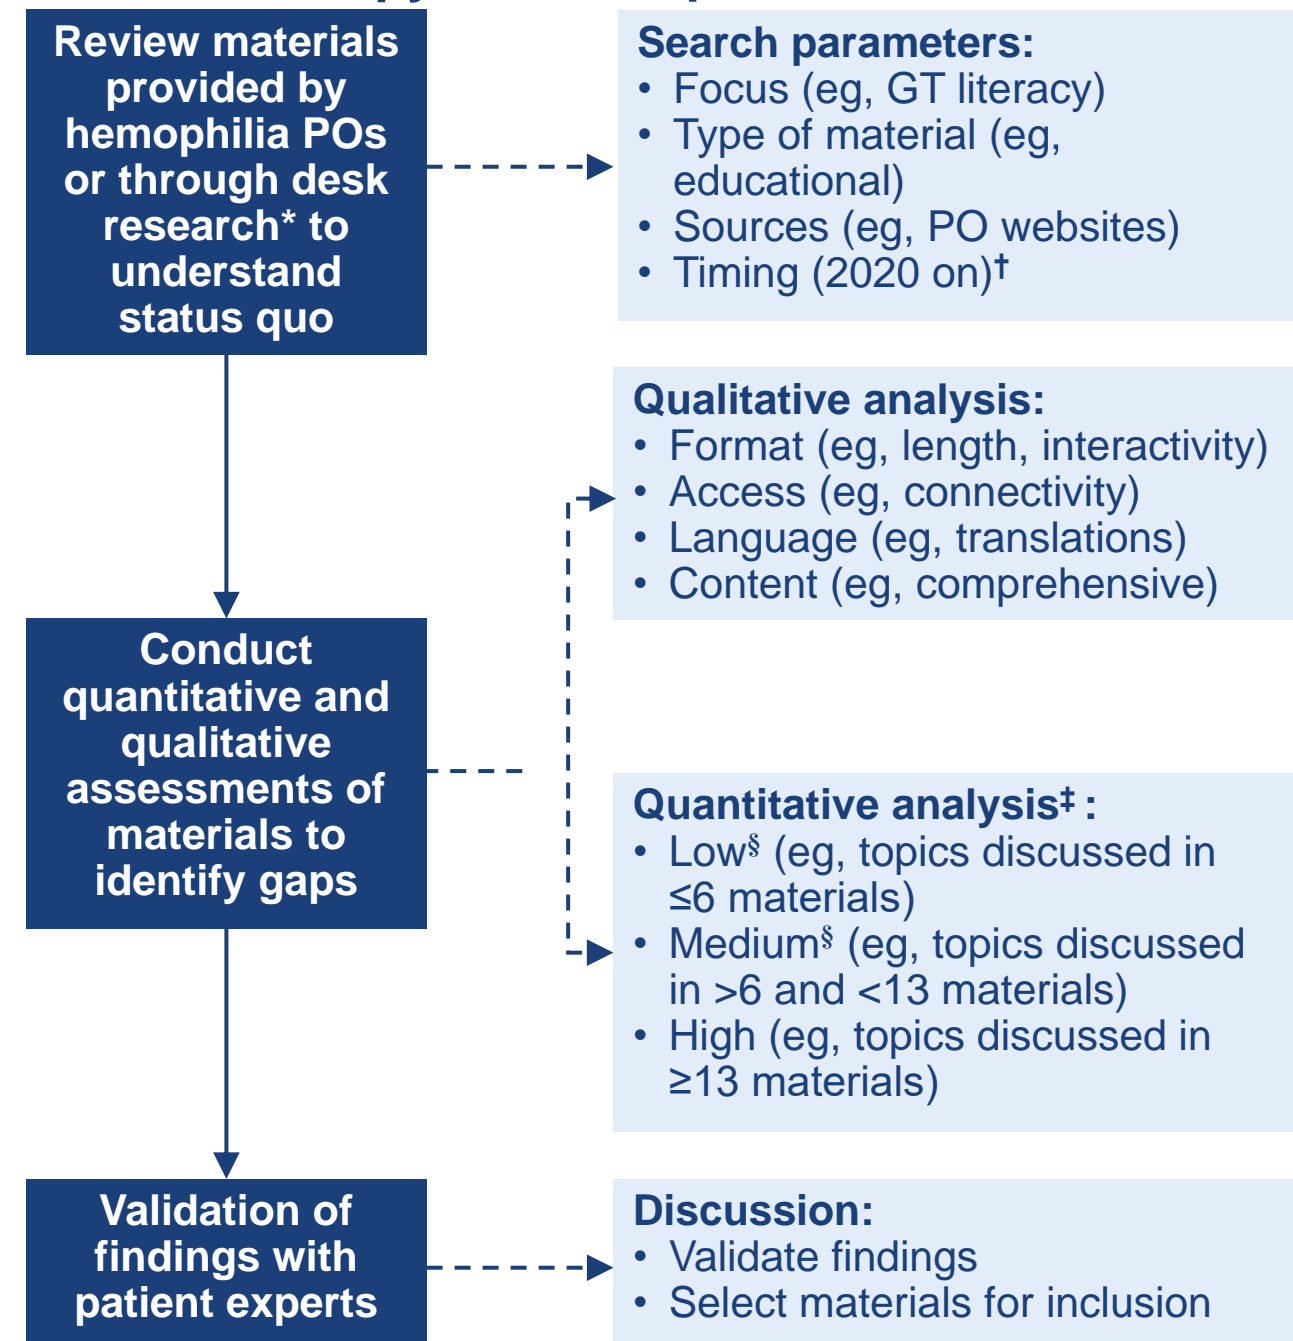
Review materials provided by hemophilia POs or through desk research* to understand status quo

Search parameters:
• Focus (eg, GT literacy)
• Type of material (eg, educational)
• Sources (eg, PO websites)
• Timing (2020 on)†

Qualitative analysis:
• Format (eg, length, interactivity)
• Access (eg, connectivity)
• Language (eg, translations)
• Content (eg, comprehensive)

Conduct quantitative and qualitative assessments of materials to identify gaps

Quantitative analysis‡ :
• Low§ (eg, topics discussed in ≤6 materials)
• Medium§ (eg, topics discussed in >6 and <13 materials)
• High (eg, topics discussed in ≥13 materials)

Validation of findings with patient experts

Discussion:
• Validate findings
• Select materials for inclusion